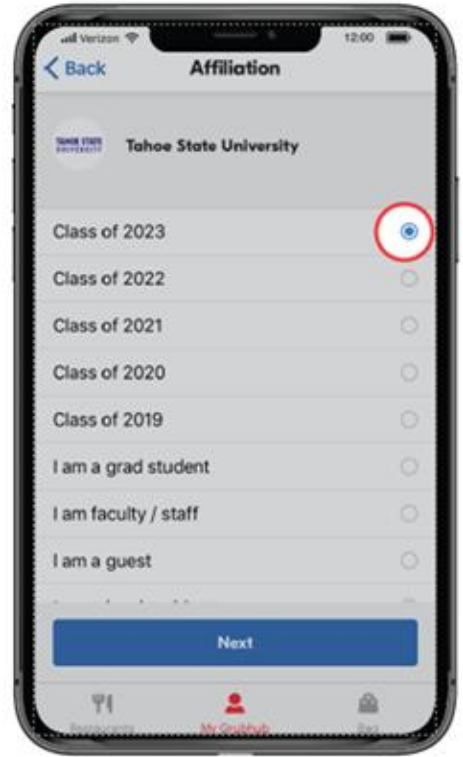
Verizon 12:00

Back Affiliation

TAHOE STATE UNIVERSITY Tahoe State University

Class of 2023

Class of 2022

Class of 2021

Class of 2020

Class of 2019

I am a grad student

I am faculty / staff

I am a guest

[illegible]

Next

Restaurants My Grubhub Bag